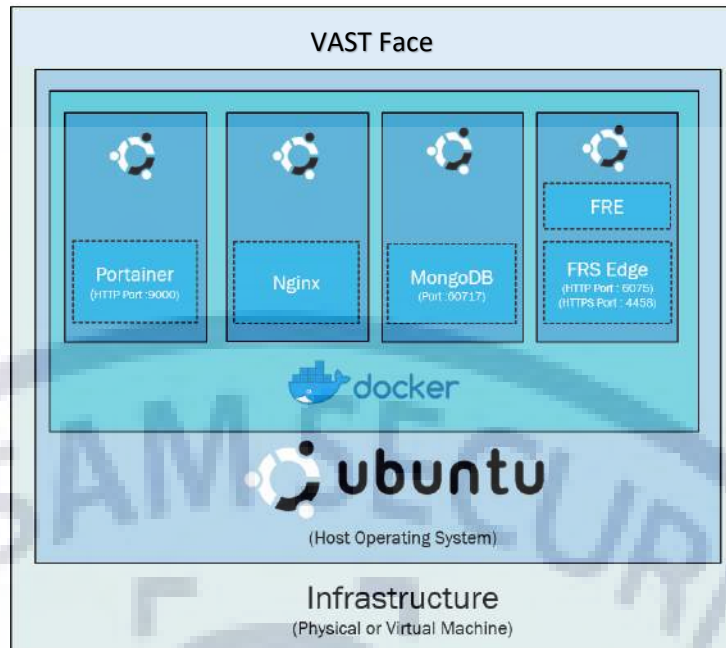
VAST Face

Portainer
(HTTP Port :9000)

Nginx

MongoDB
(Port :00717)

FRE

FRS Edge
(HTTP Port : 6075)
(HTTPS Port : 4458)

docker

ubuntu

(Host Operating System)

Infrastructure
(Physical or Virtual Machine)